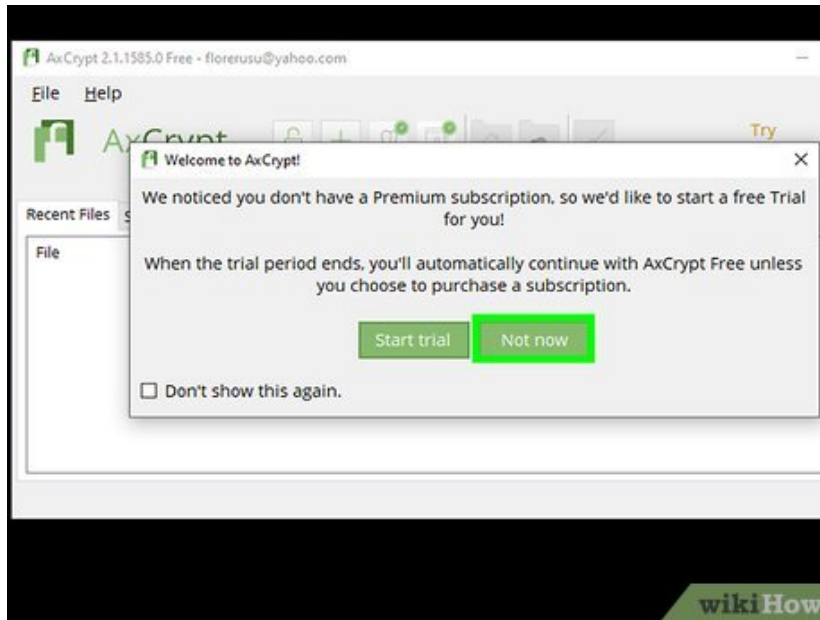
AxCrypt 2.1.1585.0 Free - florerusu@yahoo.com

File Help

AxCrypt

Try

Welcome to AxCrypt!

×

We noticed you don't have a Premium subscription, so we'd like to start a free Trial for you!

When the trial period ends, you'll automatically continue with AxCrypt Free unless you choose to purchase a subscription.

Start trial

Not now

Don't show this again.

Recent Files

File

wikiHow